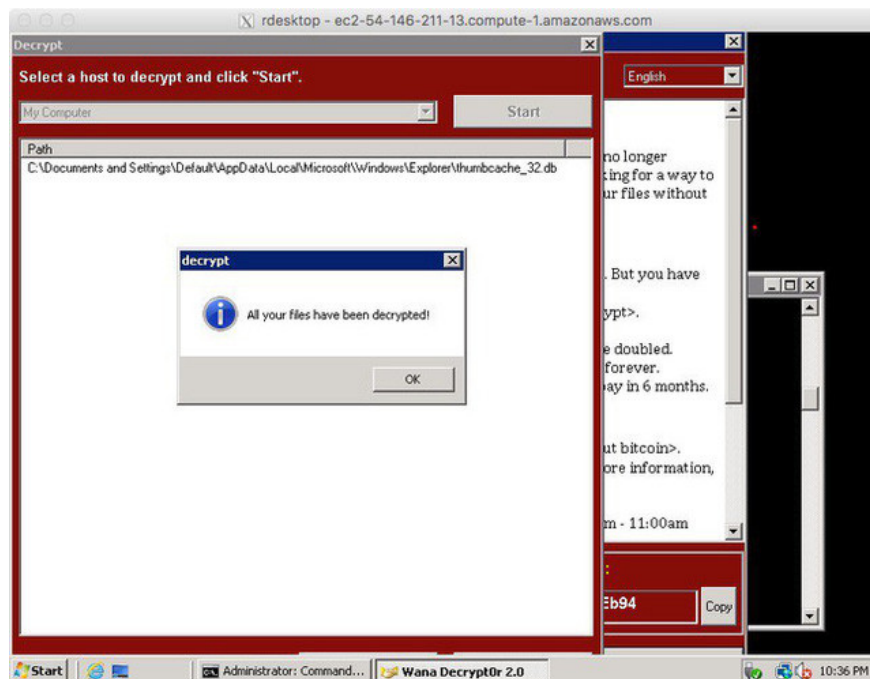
rdesktop - ec2-54-146-211-13.compute-1.amazonaws.com

Decrypt

Select a host to decrypt and click "Start".

My Computer

Start

Path

C:\Documents and Settings\Default\AppData\Local\Microsoft\Windows\Explorer\thumbcache_32.db

decrypt

All your files have been decrypted!

OK

English

no longer
king for a way to
ur files without

. But you have

ypt>.

e doubled.
forever.
ay in 6 months.

ut bitcoin>.
ore information,

m - 11:00am

:

Eb94

Copy

Start

Administrator: Command...

Wana Decrypt0r 2.0

10:36 PM